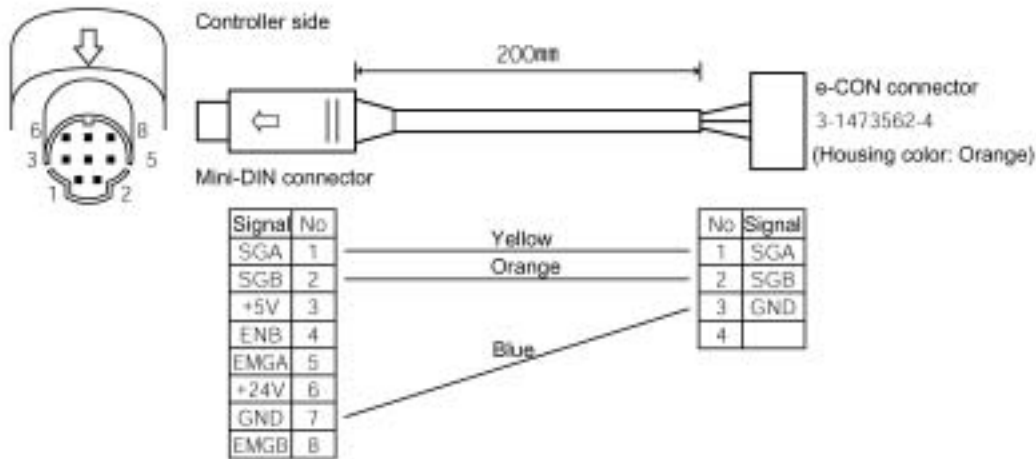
Controller side

6 8
3 5
1 2

200㎜

e-CON connector
3-1473562-4
(Housing color: Orange)

Mini-DIN connector

| Signal | No |
|---|---|
| SGA | 1 |
| SGB | 2 |
| +5V | 3 |
| ENB | 4 |
| EMGA | 5 |
| +24V | 6 |
| GND | 7 |
| EMGB | 8 |

Yellow
Orange
Blue

| No | Signal |
|---|---|
| 1 | SGA |
| 2 | SGB |
| 3 | GND |
| 4 | |